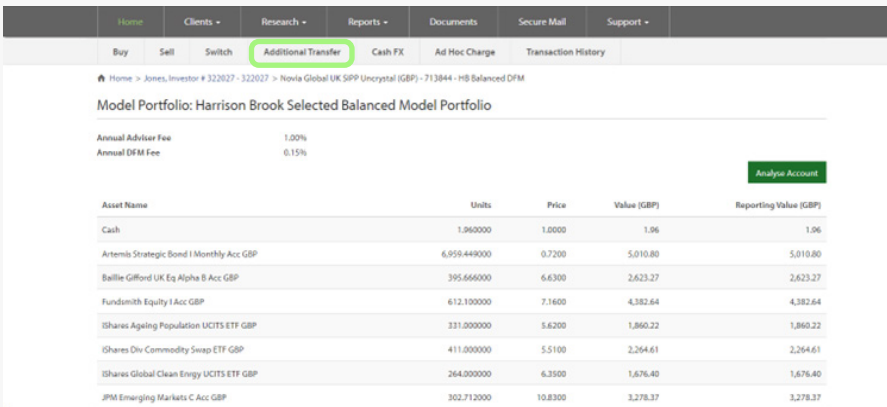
Home Clients ▾ Research ▾ Reports ▾ Documents Secure Mail Support ▾

Buy Sell Switch Additional Transfer Cash FX Ad Hoc Charge Transaction History

Home > Jones, Investor # 322027 - 322027 > Novia Global UK SIPP Uncrystal (GBP) - 713844 - HB Balanced DFM

Model Portfolio: Harrison Brook Selected Balanced Model Portfolio

Annual Adviser Fee 1.00%
Annual DFM Fee 0.15%

Analyse Account

| Asset Name | Units | Price | Value (GBP) | Reporting Value (GBP) |
|---|---|---|---|---|
| Cash | 1.960000 | 1.0000 | 1.96 | 1.96 |
| Artemis Strategic Bond I Monthly Acc GBP | 6,959.449000 | 0.7200 | 5,010.80 | 5,010.80 |
| Baillie Gifford UK Eq Alpha B Acc GBP | 395.666000 | 6.6300 | 2,623.27 | 2,623.27 |
| Fundsmith Equity I Acc GBP | 612.100000 | 7.1600 | 4,382.64 | 4,382.64 |
| IShares Ageing Population UCITS ETF GBP | 331.000000 | 5.6200 | 1,860.22 | 1,860.22 |
| IShares Div Commodity Swap ETF GBP | 411.000000 | 5.5100 | 2,264.61 | 2,264.61 |
| IShares Global Clean Enrgy UCITS ETF GBP | 264.000000 | 6.3500 | 1,676.40 | 1,676.40 |
| JPM Emerging Markets C Acc GBP | 302.712000 | 10.8300 | 3,278.37 | 3,278.37 |